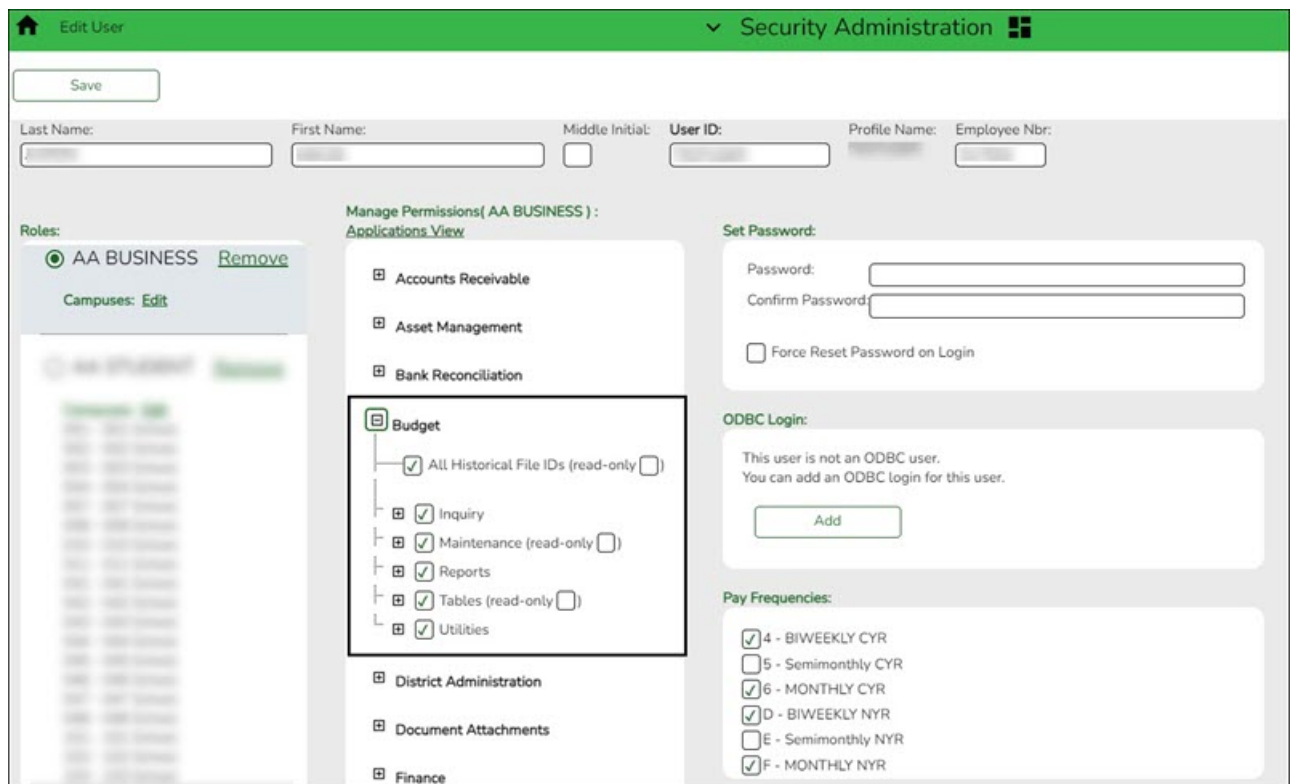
Edit User

Security Administration

Save

Last Name: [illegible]

First Name: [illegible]

Middle Initial:

User ID: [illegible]

Profile Name: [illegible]

Employee Nbr: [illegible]

Roles:

AA BUSINESS Remove

Campuses: Edit

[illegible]

Manage Permissions( AA BUSINESS ) :
Applications View

Accounts Receivable

Asset Management

Bank Reconciliation

Budget

All Historical File IDs (read-only )

Inquiry

Maintenance (read-only )

Reports

Tables (read-only )

Utilities

District Administration

Document Attachments

Finance

Set Password:

Password:

Confirm Password:

Force Reset Password on Login

ODBC Login:

This user is not an ODBC user.
You can add an ODBC login for this user.

Add

Pay Frequencies:

4 - BIWEEKLY CYR
5 - Semimonthly CYR
6 - MONTHLY CYR
D - BIWEEKLY NYR
E - Semimonthly NYR
F - MONTHLY NYR